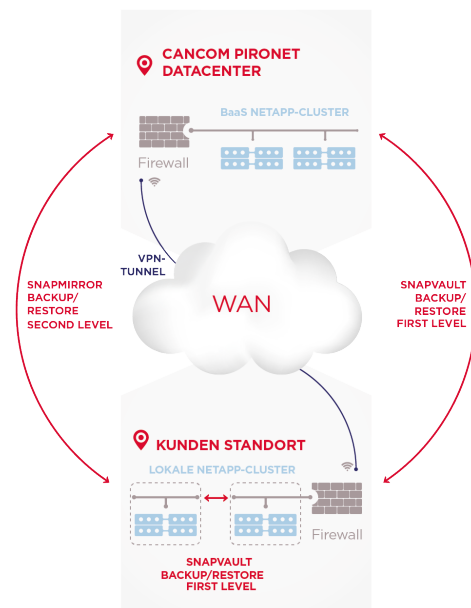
CANCOM PIRONET DATACENTER

BaaS NETAPP-CLUSTER

Firewall

VPN-TUNNEL

SNAPMIRROR BACKUP/ RESTORE SECOND LEVEL

WAN

SNAPVAULT BACKUP/ RESTORE FIRST LEVEL

KUNDEN STANDORT

LOKALE NETAPP-CLUSTER

Firewall

SNAPVAULT BACKUP/RESTORE FIRST LEVEL